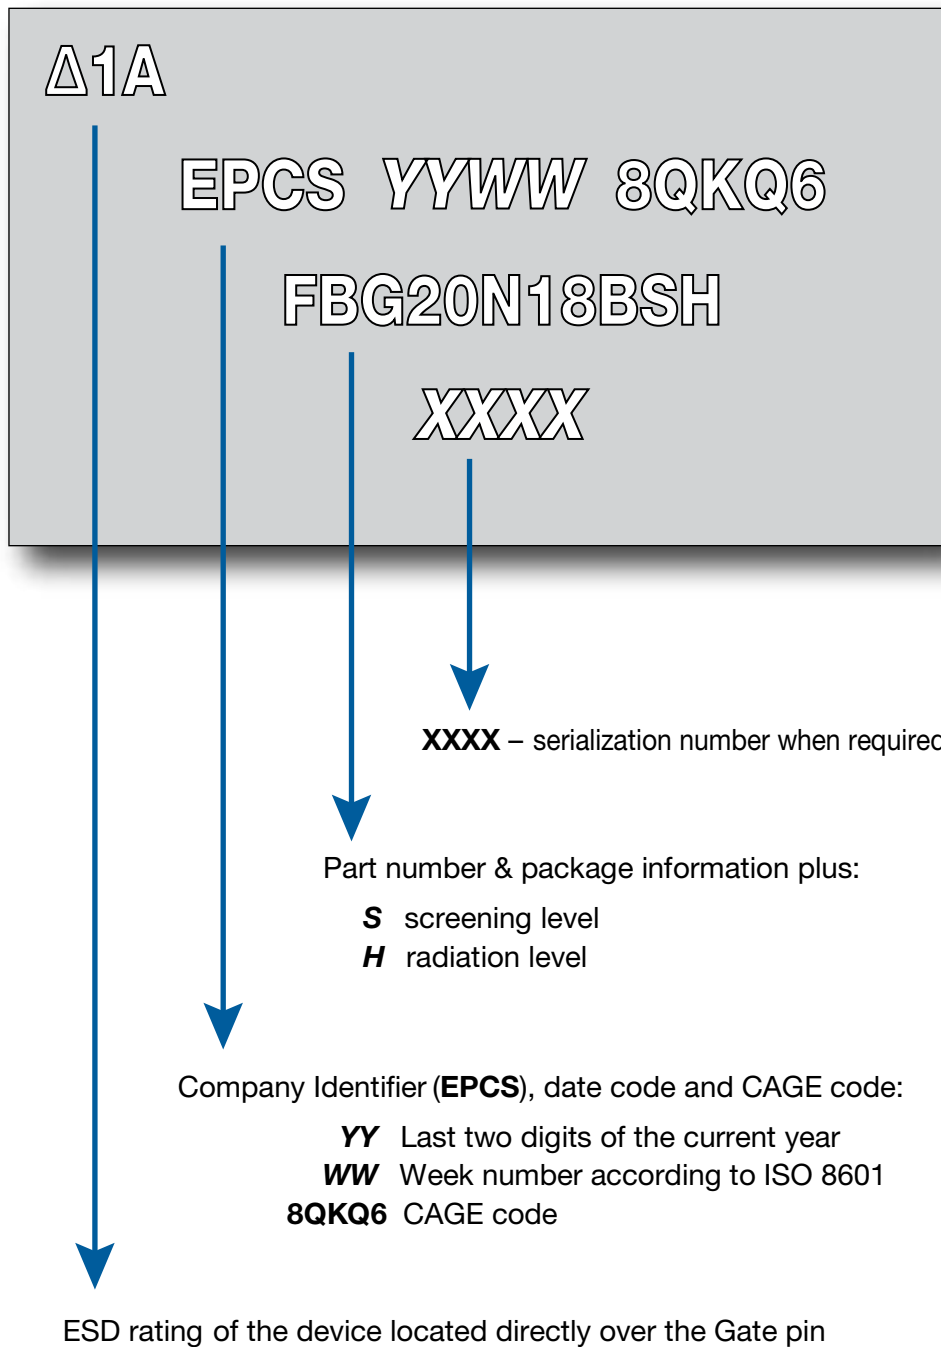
Δ1A

EPCS YYWW 8QKQ6

FBG20N18BSH

XXXX

**XXXX** – serialization number when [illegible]

Part number & package information plus:

***S*** screening level
***H*** radiation level

Company Identifier (**EPCS**), date code and CAGE code:

***YY*** Last two digits of the current year
***WW*** Week number according to ISO 8601
**8QKQ6** CAGE code

ESD rating of the device located directly over the Gate pin